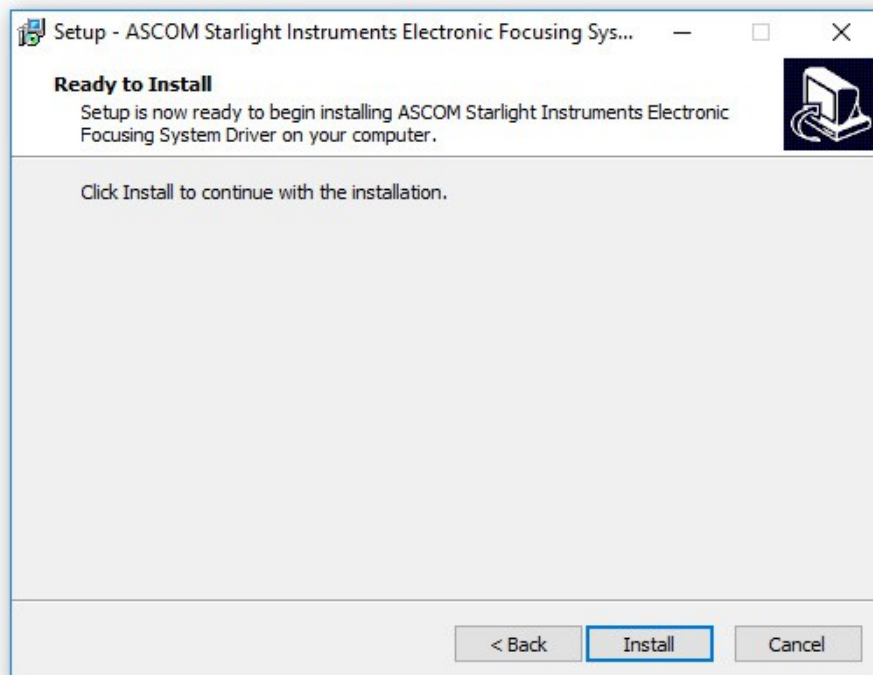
Setup - ASCOM Starlight Instruments Electronic Focusing Sys...

Ready to Install

Setup is now ready to begin installing ASCOM Starlight Instruments Electronic Focusing System Driver on your computer.

Click Install to continue with the installation.

< Back

Install

Cancel